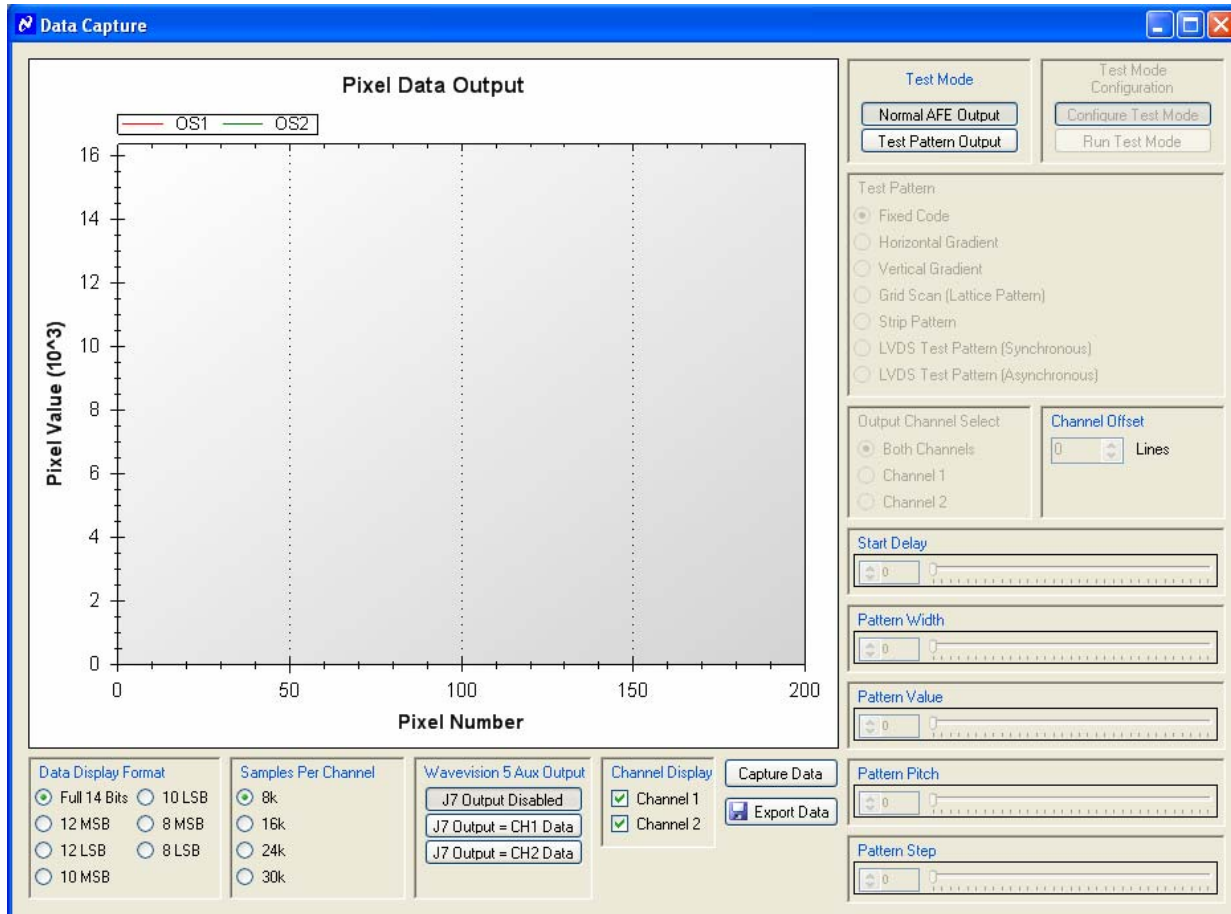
Data Capture

Pixel Data Output

OS1 OS2

16
14
12
10
8
6
4
2
0

Pixel Value (10^3)

0 50 100 150 200

Pixel Number

Test Mode
Normal AFE Output
Test Pattern Output

Test Mode Configuration
Configure Test Mode
Run Test Mode

Test Pattern
Fixed Code
Horizontal Gradient
Vertical Gradient
Grid Scan (Lattice Pattern)
Strip Pattern
LVDS Test Pattern (Synchronous)
LVDS Test Pattern (Asynchronous)

Output Channel Select
Both Channels
Channel 1
Channel 2

Channel Offset
0 Lines

Start Delay
0

Pattern Width
0

Pattern Value
0

Pattern Pitch
0

Pattern Step
0

Data Display Format
Full 14 Bits
10 LSB
12 MSB
8 MSB
12 LSB
8 LSB
10 MSB

Samples Per Channel
8k
16k
24k
30k

Wavevision 5 Aux Output
J7 Output Disabled
J7 Output = CH1 Data
J7 Output = CH2 Data

Channel Display
Channel 1
Channel 2

Capture Data
Export Data